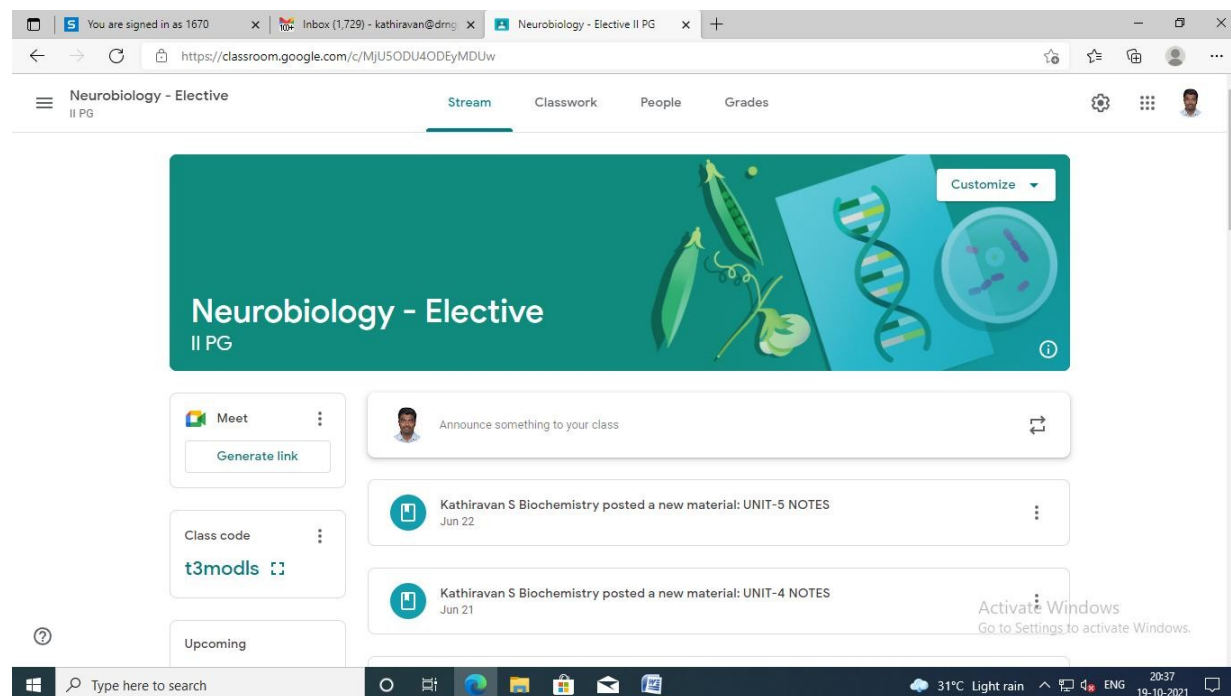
You are signed in as 1670 ×
Inbox (1,729) - kathiravan@drng ×
Neurobiology - Elective II PG ×
+

https://classroom.google.com/c/MjU5ODU4ODEyMDUw

Neurobiology - Elective
II PG

Stream Classwork People Grades

Customize

Neurobiology - Elective
II PG

Meet
Generate link

Class code
t3modls

Upcoming

Announce something to your class

Kathiravan S Biochemistry posted a new material: UNIT-5 NOTES
Jun 22

Kathiravan S Biochemistry posted a new material: UNIT-4 NOTES
Jun 21

Activate Windows
Go to Settings to activate Windows.

Type here to search

31°C Light rain ENG 20:37 19-10-2021